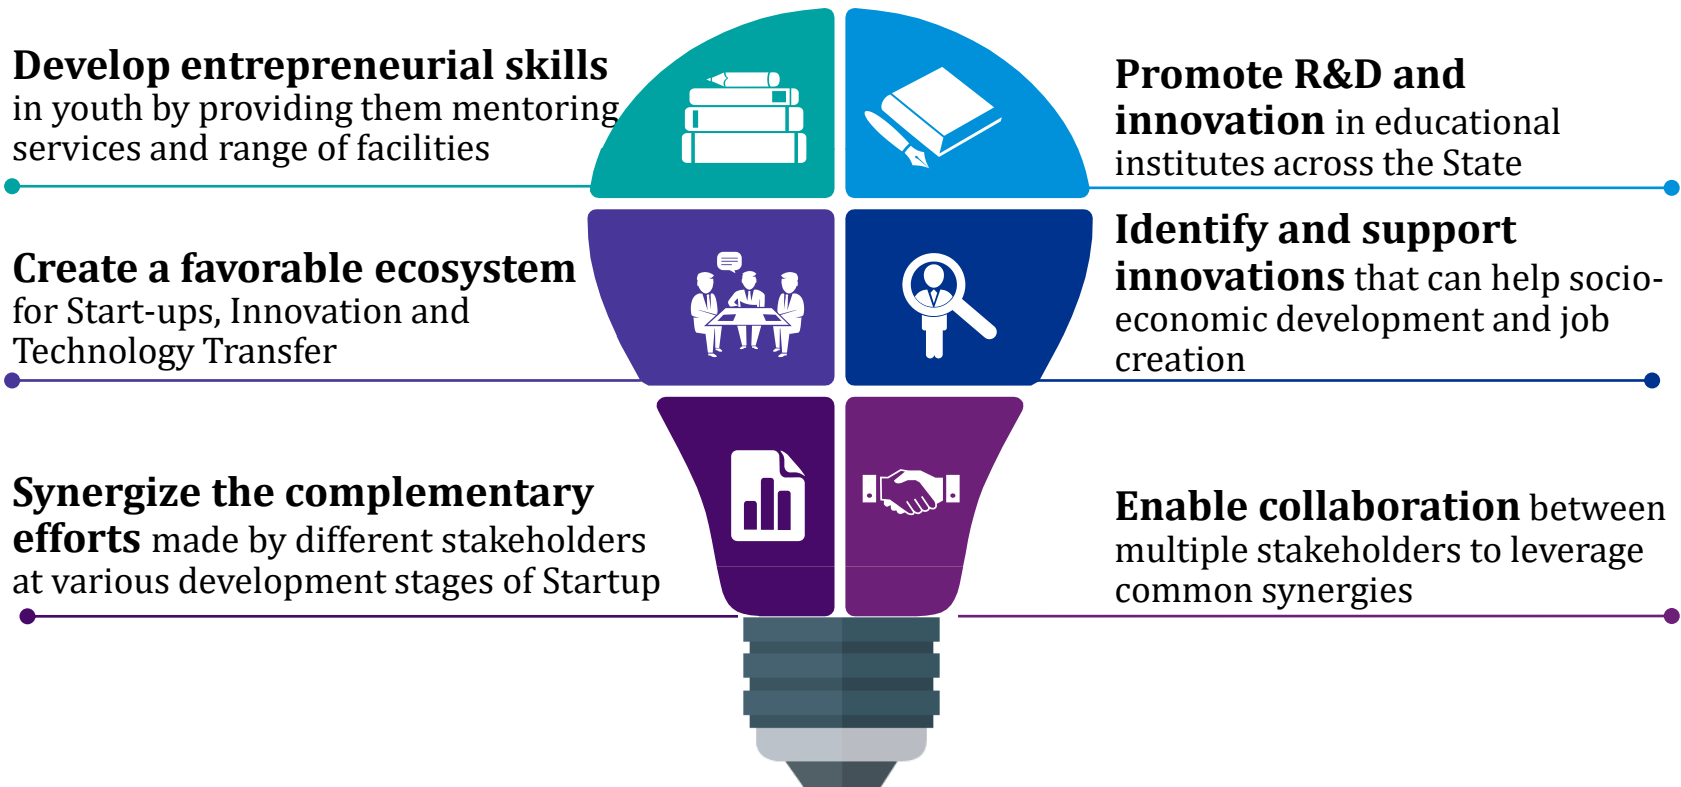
**Develop entrepreneurial skills** in youth by providing them mentoring services and range of facilities

**Promote R&D and innovation** in educational institutes across the State

**Create a favorable ecosystem** for Start-ups, Innovation and Technology Transfer

**Identify and support innovations** that can help socio-economic development and job creation

**Synergize the complementary efforts** made by different stakeholders at various development stages of Startup

**Enable collaboration** between multiple stakeholders to leverage common synergies